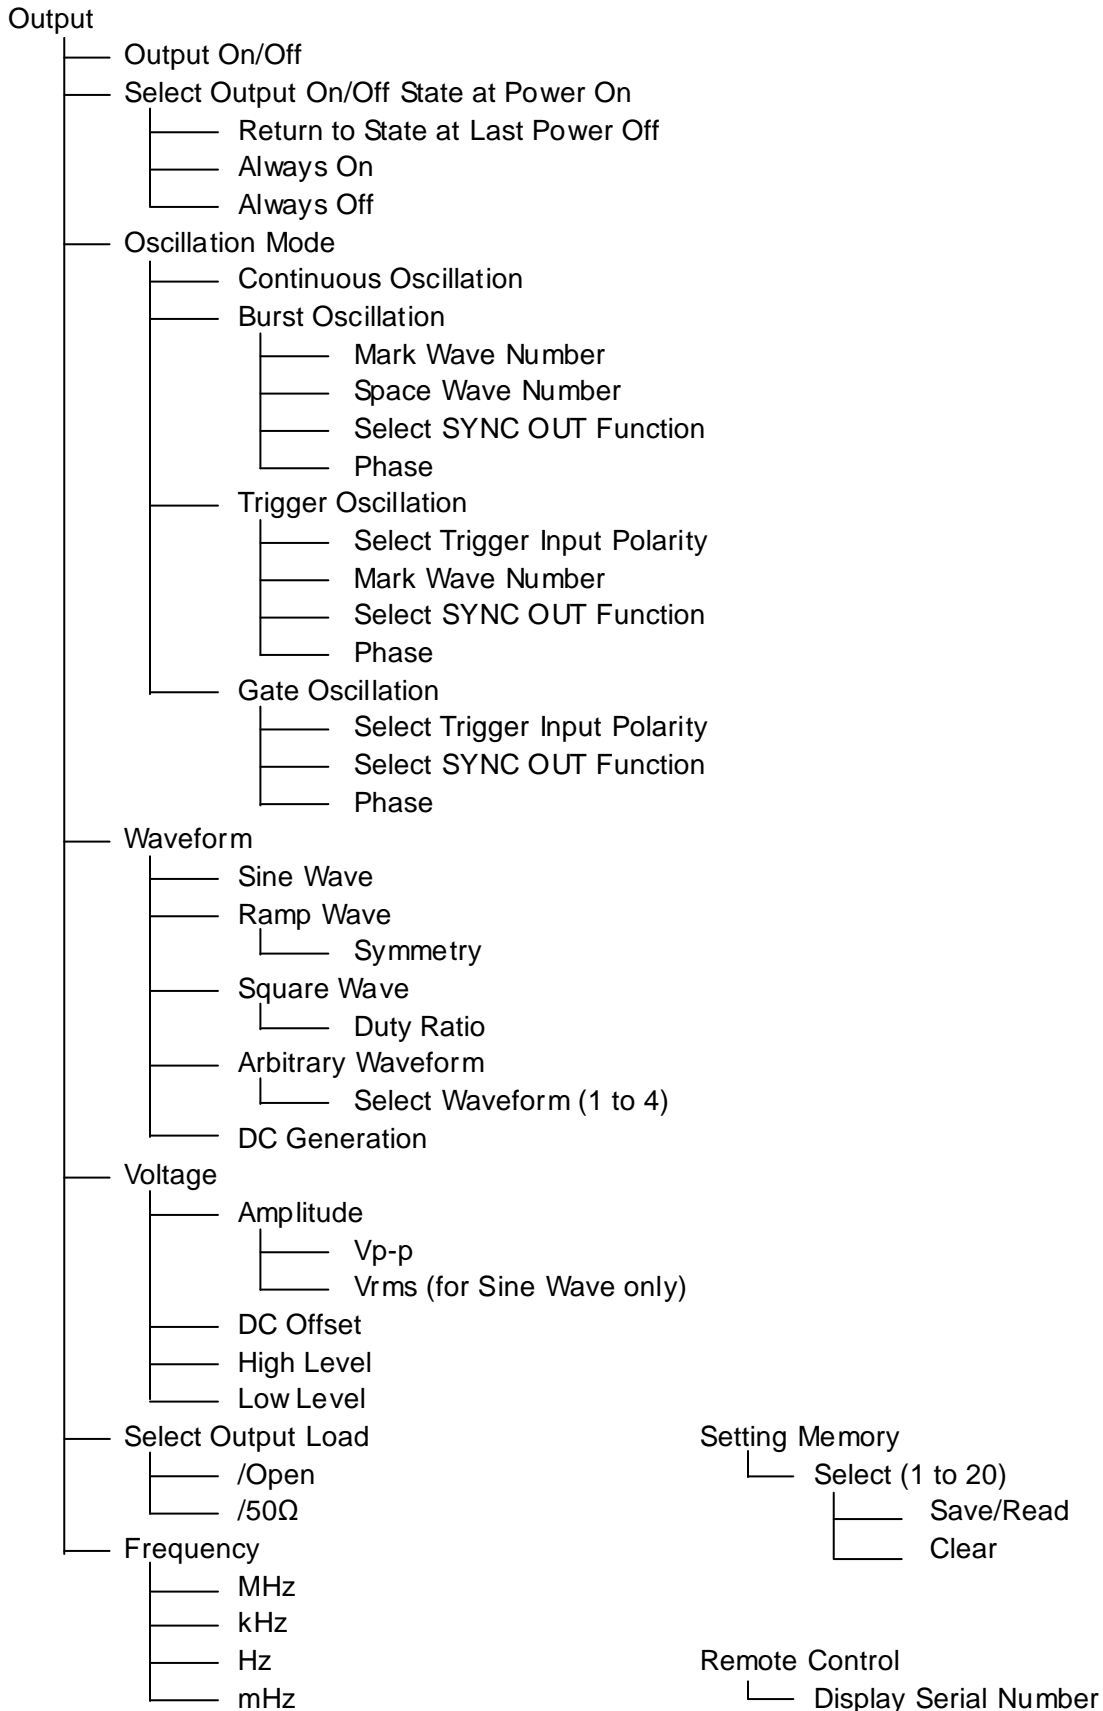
Output
Output On/Off
Select Output On/Off State at Power On
Return to State at Last Power Off
Always On
Always Off
Oscillation Mode
Continuous Oscillation
Burst Oscillation
Mark Wave Number
Space Wave Number
Select SYNC OUT Function
Phase
Trigger Oscillation
Select Trigger Input Polarity
Mark Wave Number
Select SYNC OUT Function
Phase
Gate Oscillation
Select Trigger Input Polarity
Select SYNC OUT Function
Phase
Waveform
Sine Wave
Ramp Wave
Symmetry
Square Wave
Duty Ratio
Arbitrary Waveform
Select Waveform (1 to 4)
DC Generation
Voltage
Amplitude
Vp-p
Vrms (for Sine Wave only)
DC Offset
High Level
Low Level
Select Output Load
/Open
/50Ω
Frequency
MHz
kHz
Hz
mHz

Setting Memory
Select (1 to 20)
Save/Read
Clear

Remote Control
Display Serial Number